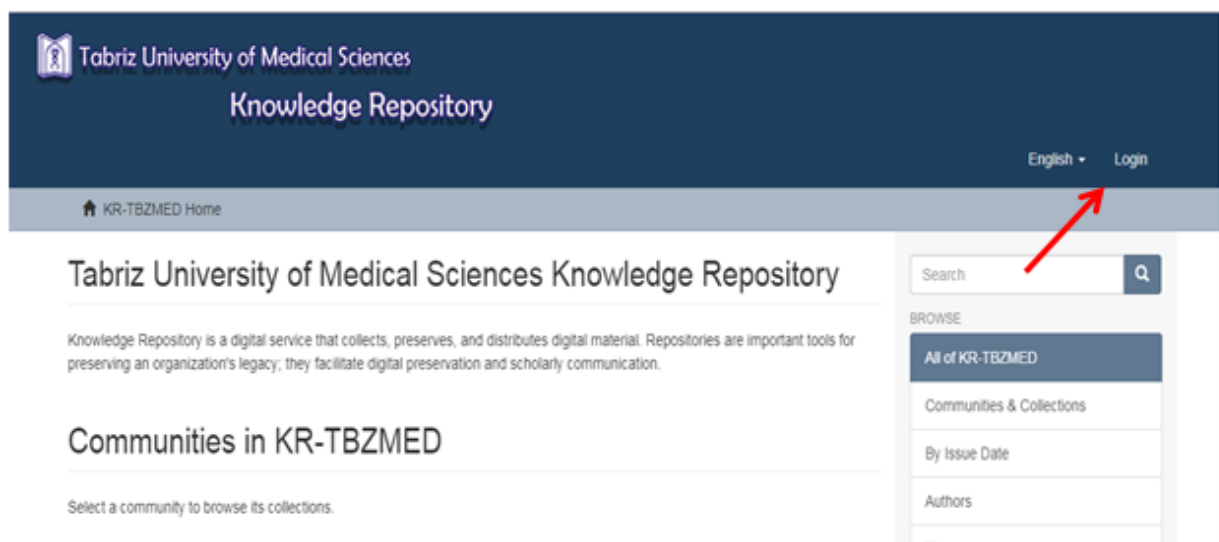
Tabriz University of Medical Sciences
Knowledge Repository

English ▾ Login

KR-TBZMED Home

Tabriz University of Medical Sciences Knowledge Repository

Knowledge Repository is a digital service that collects, preserves, and distributes digital material. Repositories are important tools for preserving an organization's legacy; they facilitate digital preservation and scholarly communication.

Communities in KR-TBZMED

Select a community to browse its collections.

Search

BROWSE

All of KR-TBZMED

Communities & Collections

By Issue Date

Authors